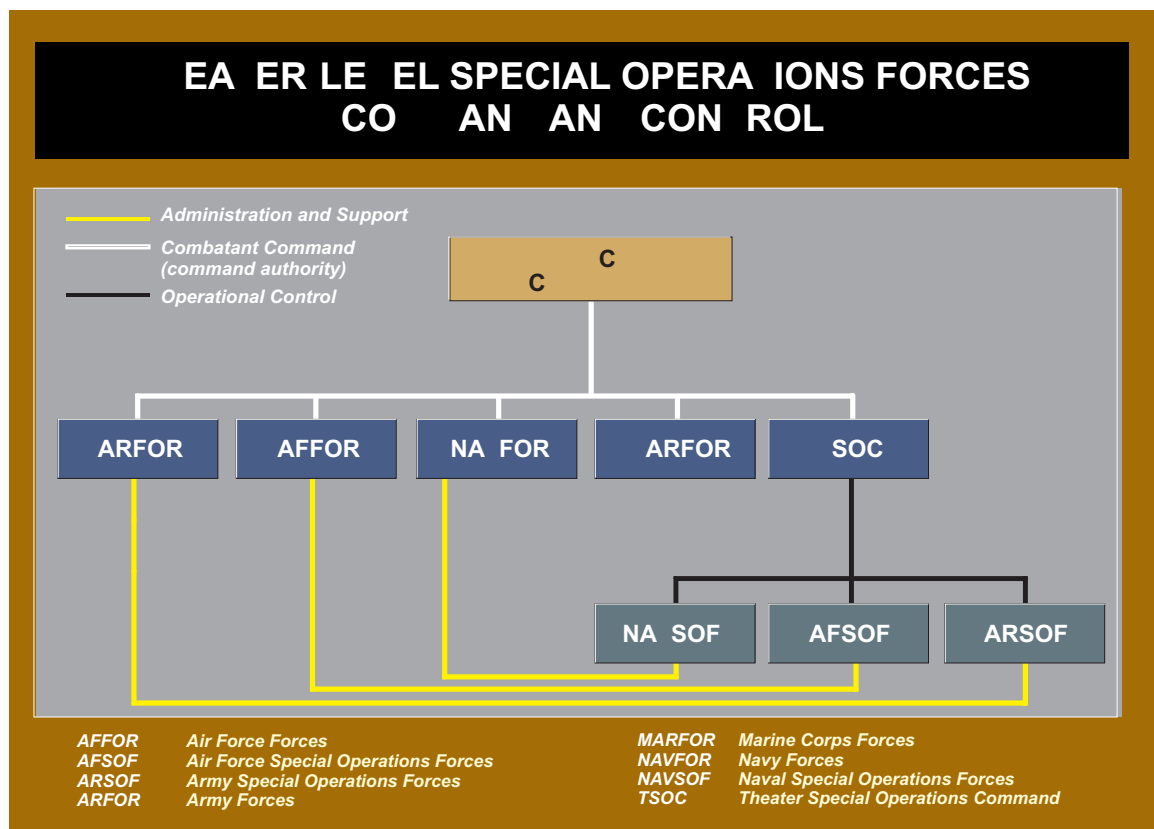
EA ER LE EL SPECIAL OPERA IONS FORCES
CO AN AN CON ROL

Administration and Support
Combatant Command (command authority)
Operational Control

C
C

ARFOR
AFFOR
NA FOR
ARFOR
SOC

NA SOF
AFSOF
ARSOF

AFFOR Air Force Forces
AFSOF Air Force Special Operations Forces
ARSOF Army Special Operations Forces
ARFOR Army Forces

MARFOR Marine Corps Forces
NAVFOR Navy Forces
NAVSOF Naval Special Operations Forces
TSOC Theater Special Operations Command